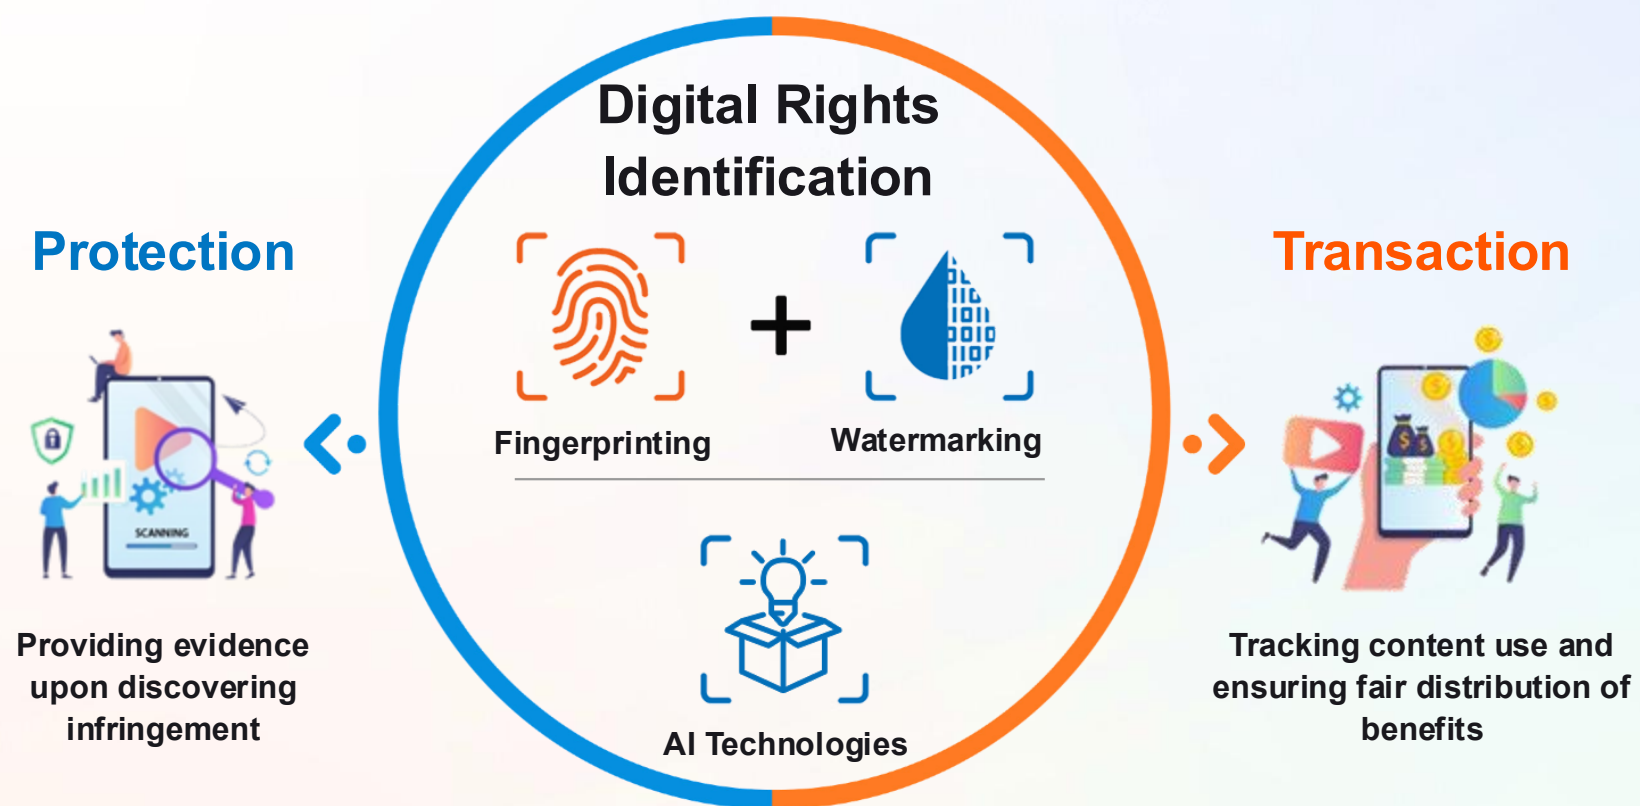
Digital Rights Identification

Protection

Fingerprinting

+

Watermarking

Transaction

SCANNING

AI Technologies

Providing evidence upon discovering infringement

Tracking content use and ensuring fair distribution of benefits